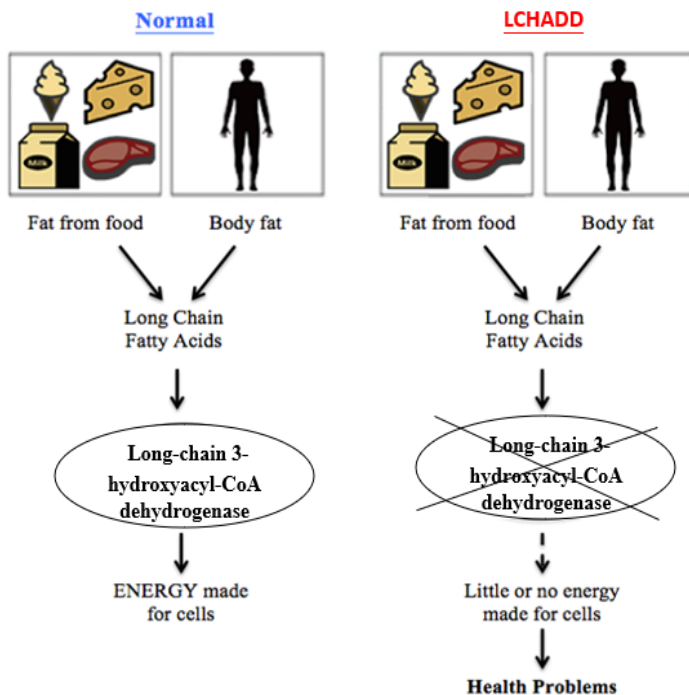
Normal

Milk

Fat from food

Body fat

Long Chain Fatty Acids

Long-chain 3-hydroxyacyl-CoA dehydrogenase

ENERGY made for cells

LCHADD

Milk

Fat from food

Body fat

Long Chain Fatty Acids

Long-chain 3-hydroxyacyl-CoA dehydrogenase

Little or no energy made for cells

Health Problems